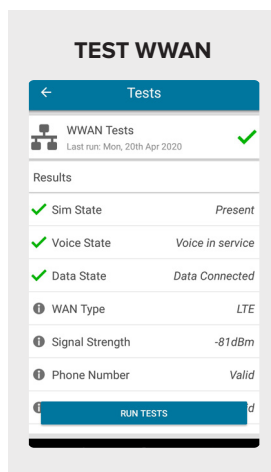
TEST WWAN

Tests

WWAN Tests
Last run: Mon, 20th Apr 2020

Results

Sim State Present

Voice State Voice in service

Data State Data Connected

WAN Type LTE

Signal Strength -81dBm

Phone Number Valid

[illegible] d

RUN TESTS